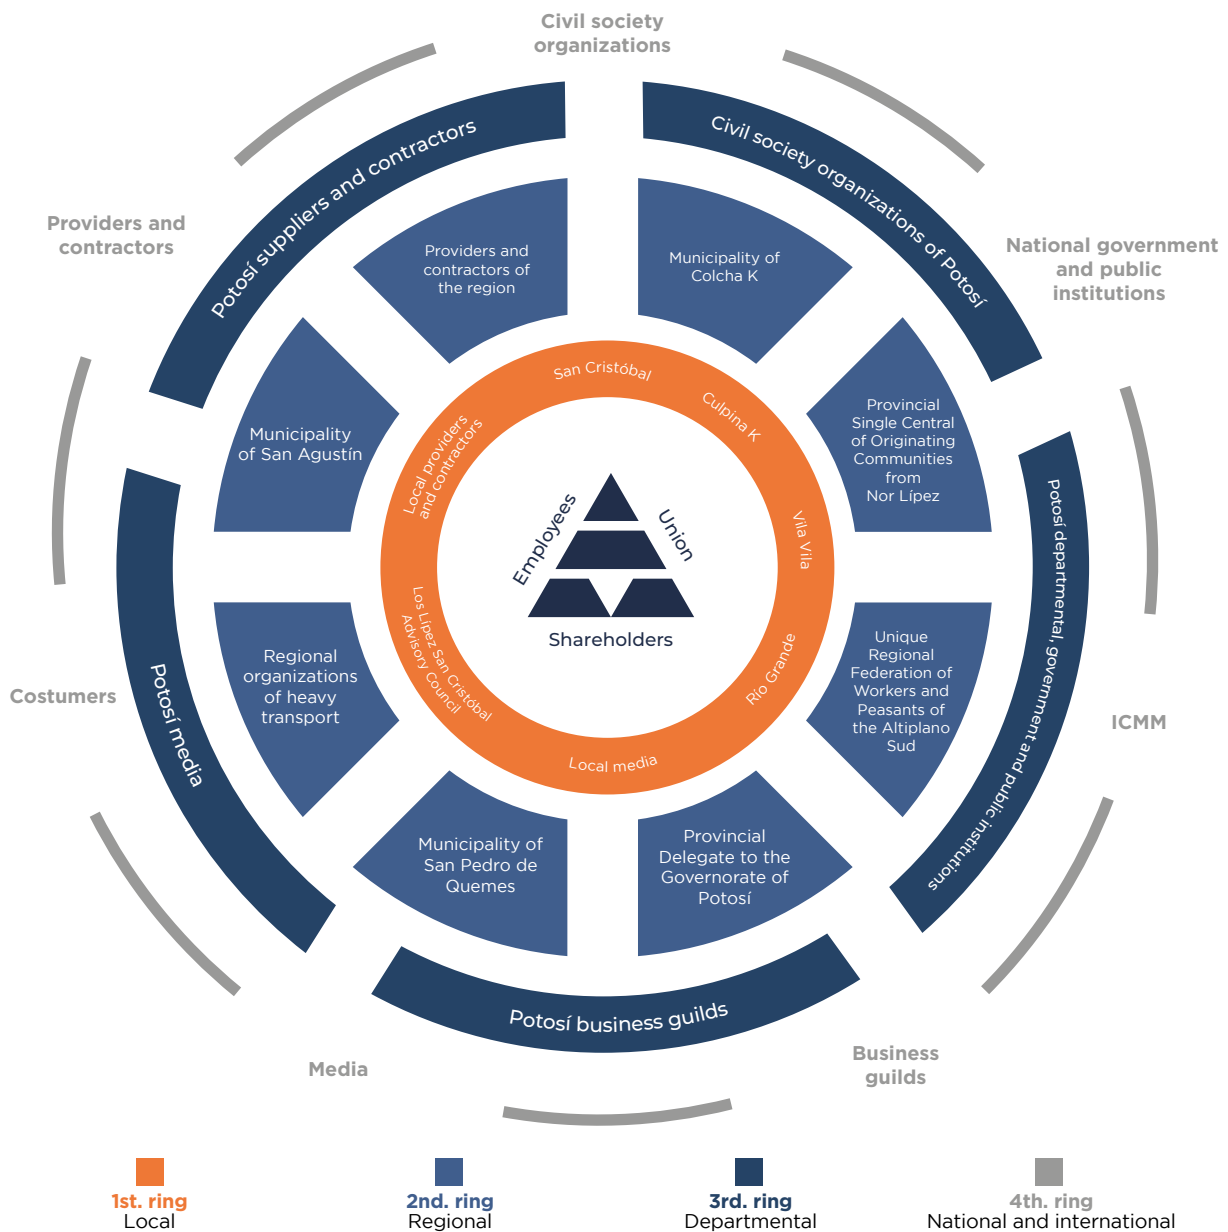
Civil society organizations

Providers and contractors

National government and public institutions

Costumers

ICMM

Media

Business guilds

Potosí suppliers and contractors

Civil society organizations of Potosí

Potosí departmental, government and public institutions

Potosí business guilds

Potosí media

Providers and contractors of the region

Municipality of Colcha K

Provincial Single Central of Originating Communities from Nor Lípez

Unique Regional Federation of Workers and Peasants of the Altiplano Sud

Provincial Delegate to the Governorate of Potosí

Municipality of San Pedro de Quemes

Regional organizations of heavy transport

Municipality of San Agustín

San Cristóbal

Culpina K

Vila Vila

Río Grande

Local media

Los Lípez San Cristóbal Advisory Council

Local providers and contractors

Employees

Union

Shareholders

1st. ring
Local

2nd. ring
Regional

3rd. ring
Departmental

4th. ring
National and international